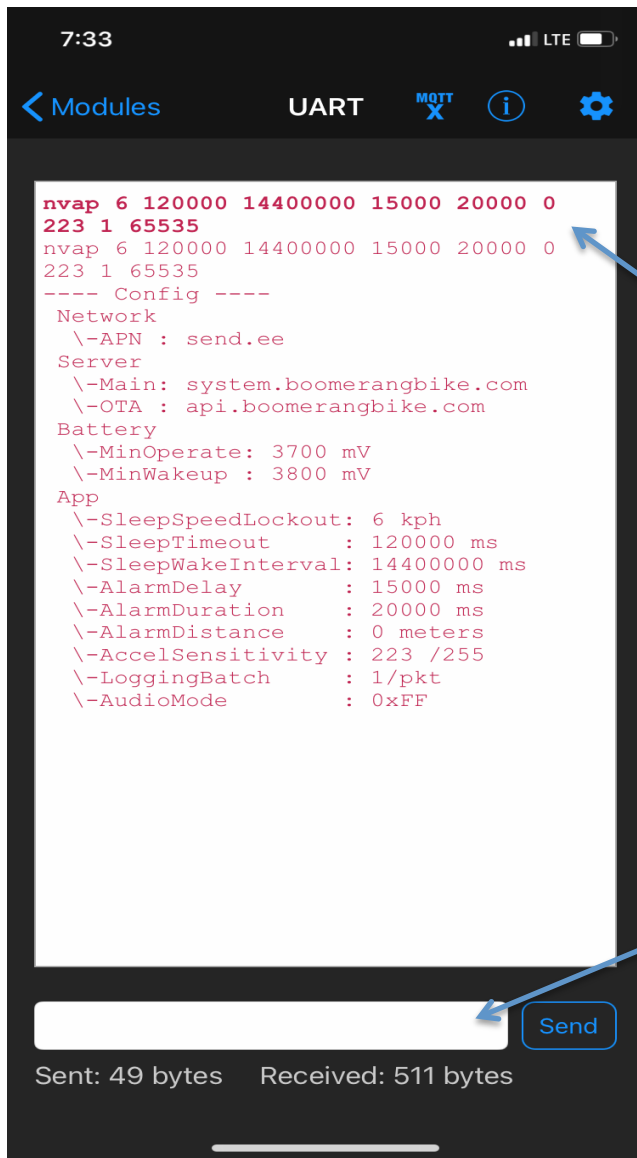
7:33
LTE

Modules
UART
MQTT X

nvap 6 120000 14400000 15000 20000 0 223 1 65535
nvap 6 120000 14400000 15000 20000 0 223 1 65535
---- Config ----
Network
\-APN : send.ee
Server
\-Main: system.boomerangbike.com
\-OTA : api.boomerangbike.com
Battery
\-MinOperate: 3700 mV
\-MinWakeup : 3800 mV
App
\-SleepSpeedLockout: 6 kph
\-SleepTimeout : 120000 ms
\-SleepWakeInterval: 14400000 ms
\-AlarmDelay : 15000 ms
\-AlarmDuration : 20000 ms
\-AlarmDistance : 0 meters
\-AccelSensitivity : 223 /255
\-LoggingBatch : 1/pkt
\-AudioMode : 0xFF

Send
Sent: 49 bytes Received: 511 bytes